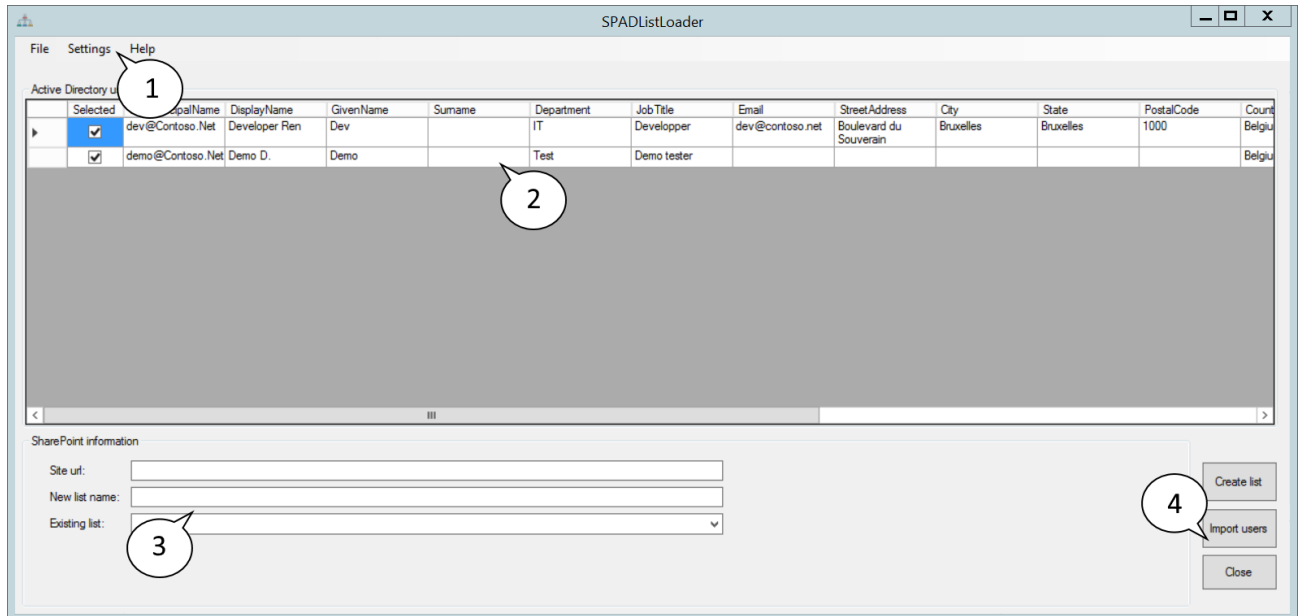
SPADListLoader

File Settings Help

1

Active Directory u

| Selected | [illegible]palName | DisplayName | GivenName | Surname | Department | JobTitle | Email | StreetAddress | City | State | PostalCode | Count |
|---|---|---|---|---|---|---|---|---|---|---|---|---|
| ☑ | dev@Contoso.Net | Developer Ren | Dev | | IT | Developper | dev@contoso.net | Boulevard du Souverain | Bruxelles | Bruxelles | 1000 | Belgiu |
| ☑ | demo@Contoso.Net | Demo D. | Demo | | Test | Demo tester | | | | | | Belgiu |

2

SharePoint information

Site url:

New list name:

Existing list:

3

Create list

4

Import users

Close